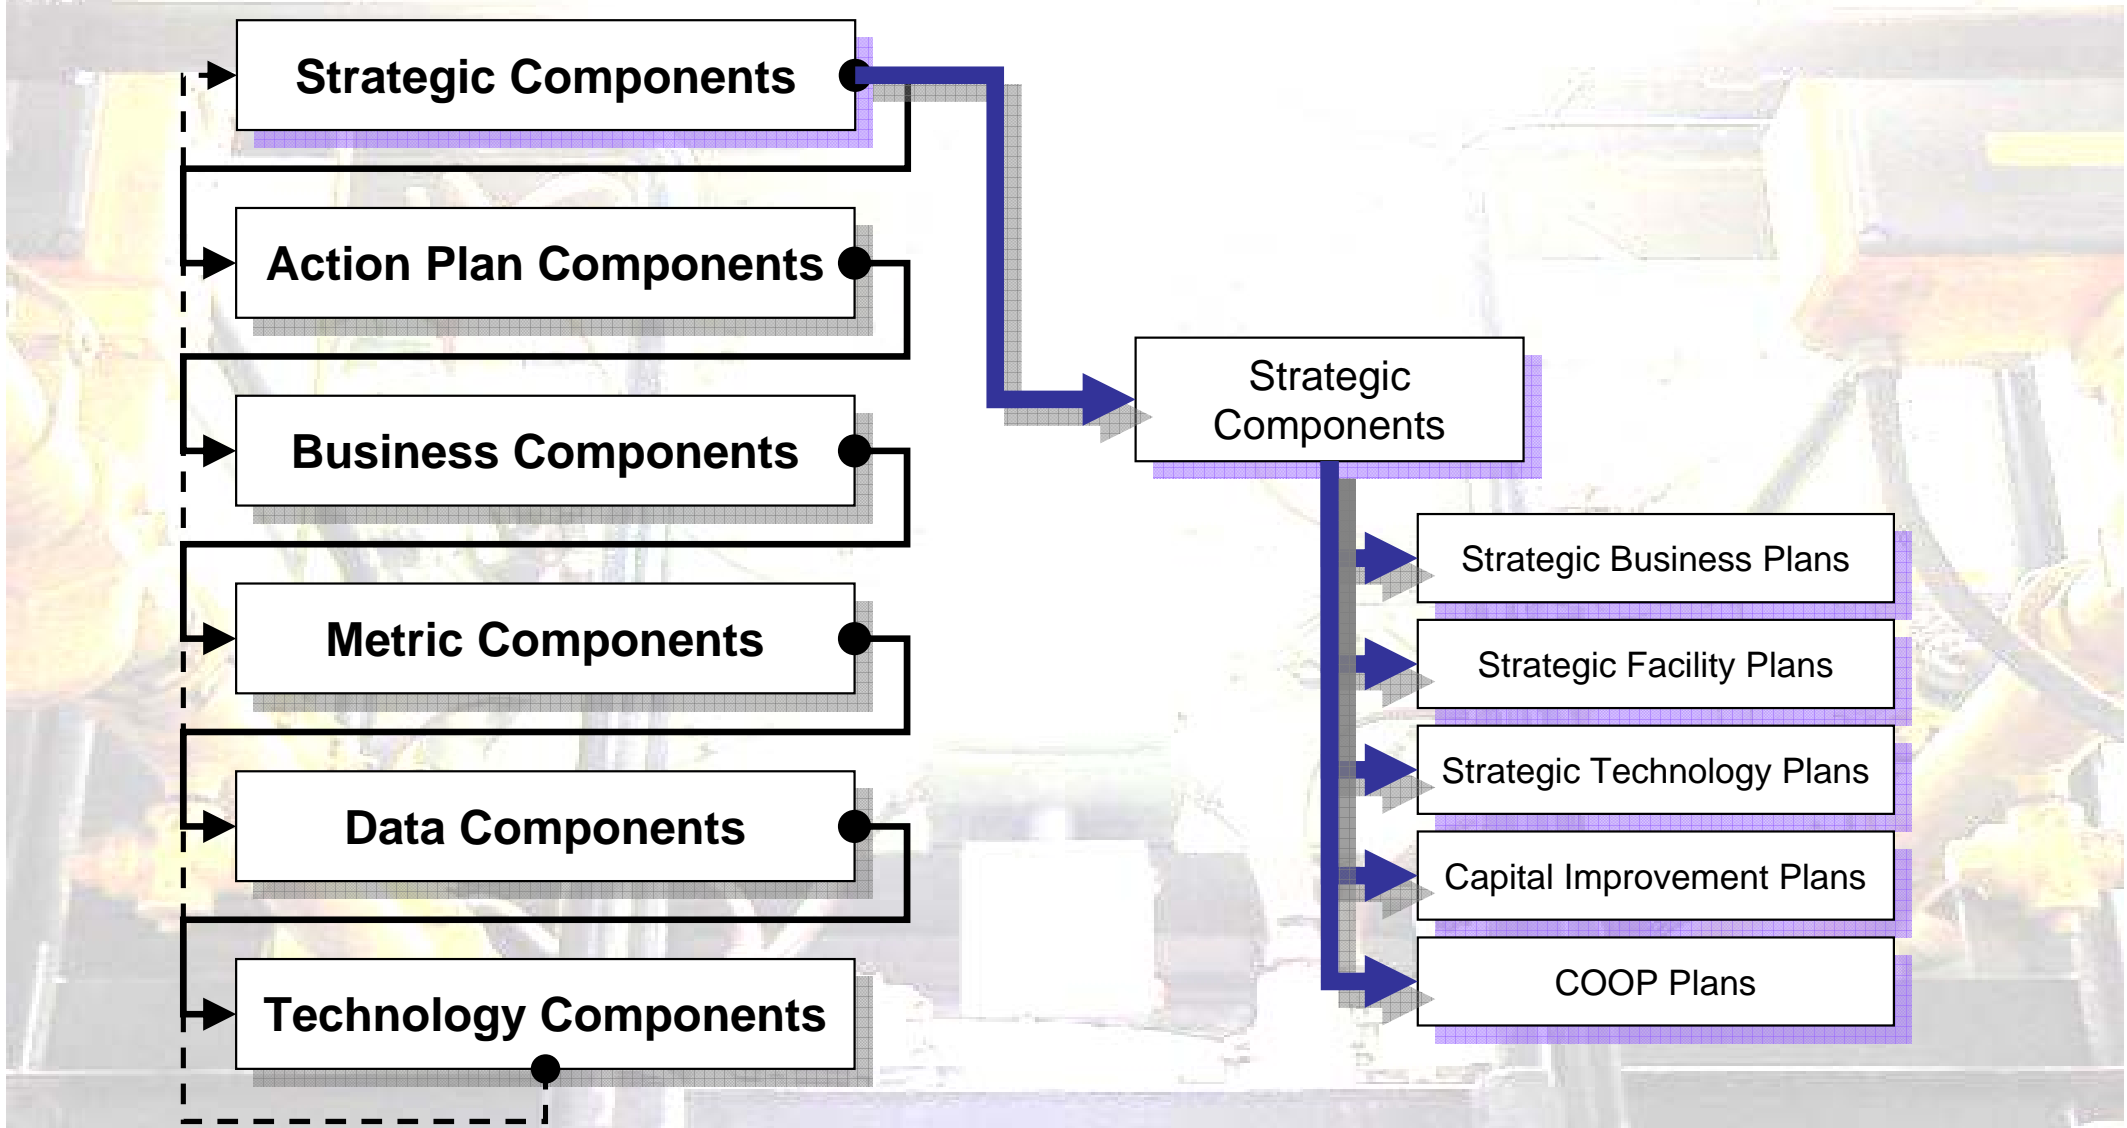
Strategic Components

Action Plan Components

Business Components

Metric Components

Data Components

Technology Components

Strategic Components

Strategic Business Plans

Strategic Facility Plans

Strategic Technology Plans

Capital Improvement Plans

COOP Plans